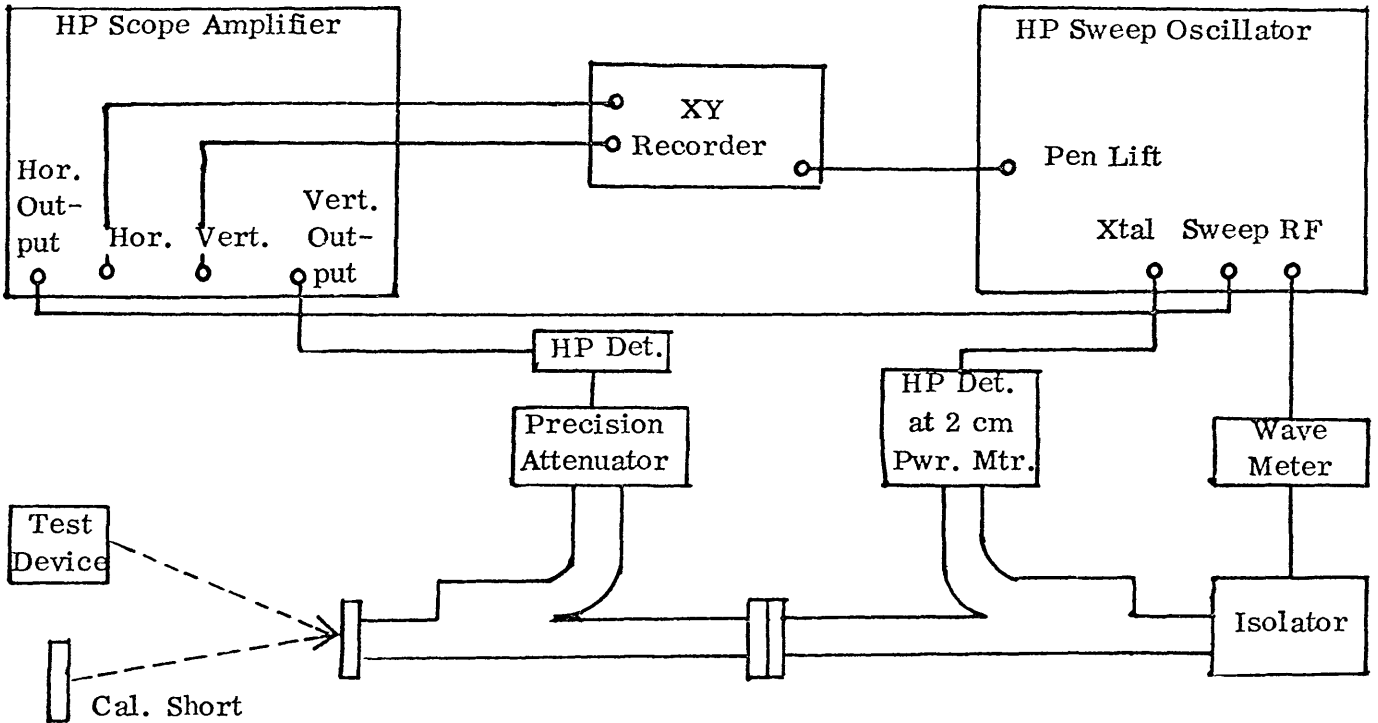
HP Scope Amplifier

XY Recorder

HP Sweep Oscillator

Pen Lift

Hor. Output

Hor.

Vert.

Vert. Output

Xtal

Sweep

RF

HP Det.

HP Det. at 2 cm Pwr. Mtr.

Precision Attenuator

Wave Meter

Test Device

Isolator

Cal. Short